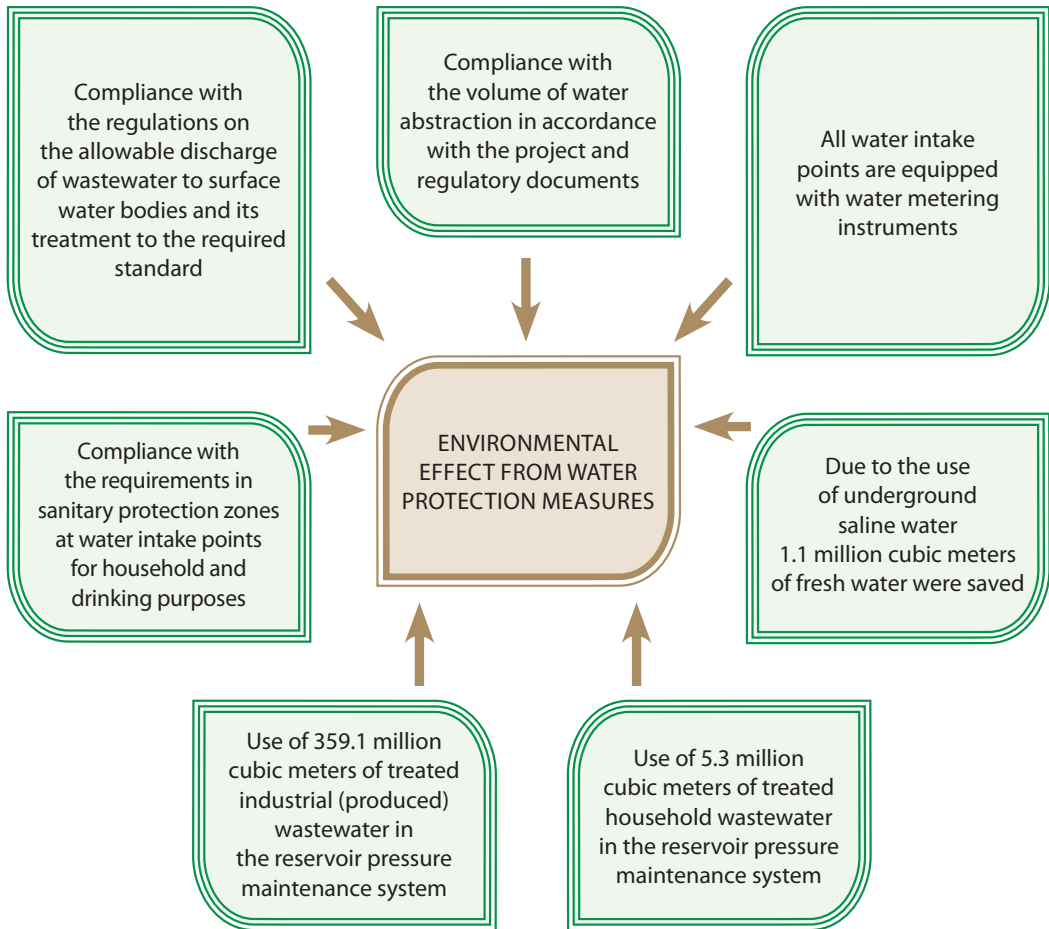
Compliance with the regulations on the allowable discharge of wastewater to surface water bodies and its treatment to the required standard

Compliance with the volume of water abstraction in accordance with the project and regulatory documents

All water intake points are equipped with water metering instruments

Compliance with the requirements in sanitary protection zones at water intake points for household and drinking purposes

ENVIRONMENTAL EFFECT FROM WATER PROTECTION MEASURES

Due to the use of underground saline water 1.1 million cubic meters of fresh water were saved

Use of 359.1 million cubic meters of treated industrial (produced) wastewater in the reservoir pressure maintenance system

Use of 5.3 million cubic meters of treated household wastewater in the reservoir pressure maintenance system